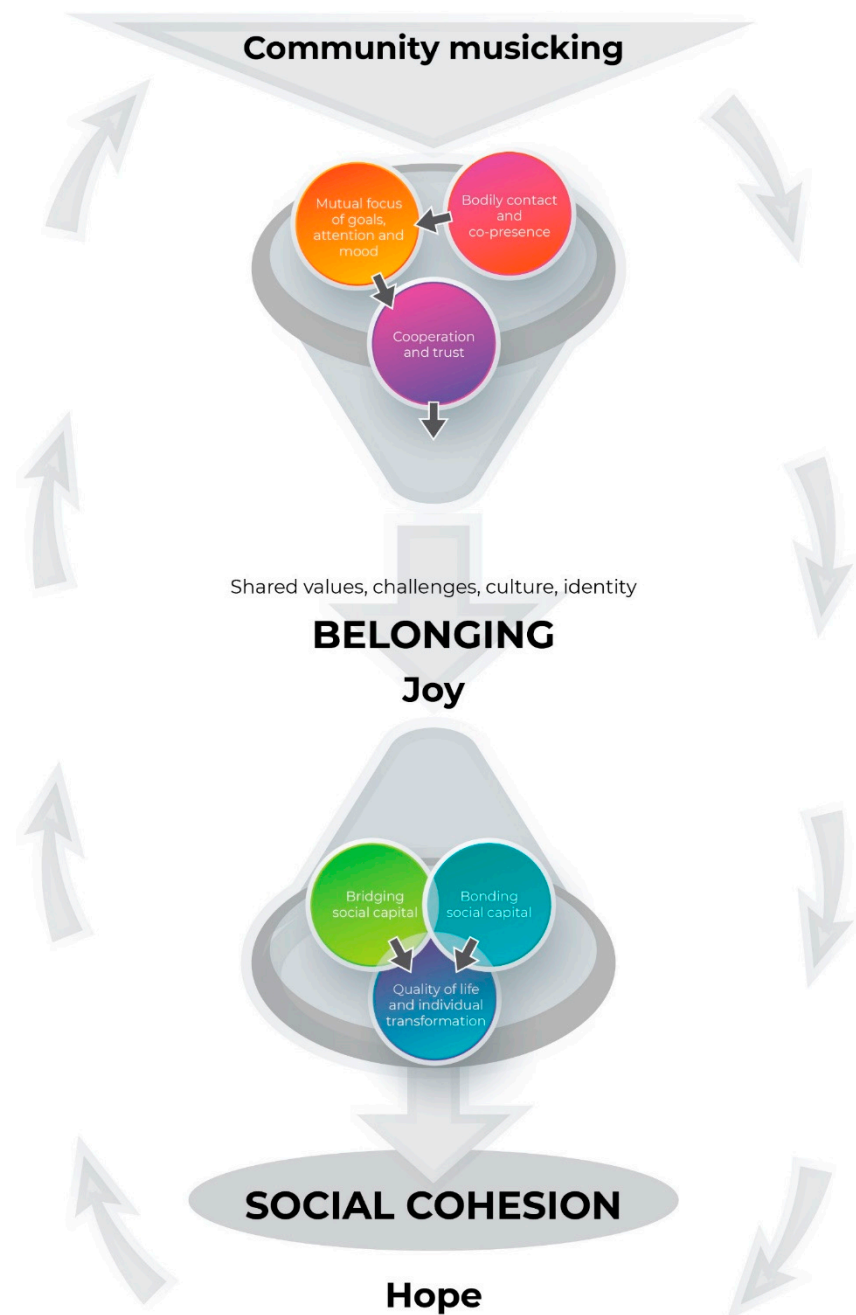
Community musicking

Mutual focus of goals, attention and mood

Bodily contact and co-presence

Cooperation and trust

Shared values, challenges, culture, identity

BELONGING

Joy

Bridging social capital

Bonding social capital

Quality of life and individual transformation

SOCIAL COHESION

Hope